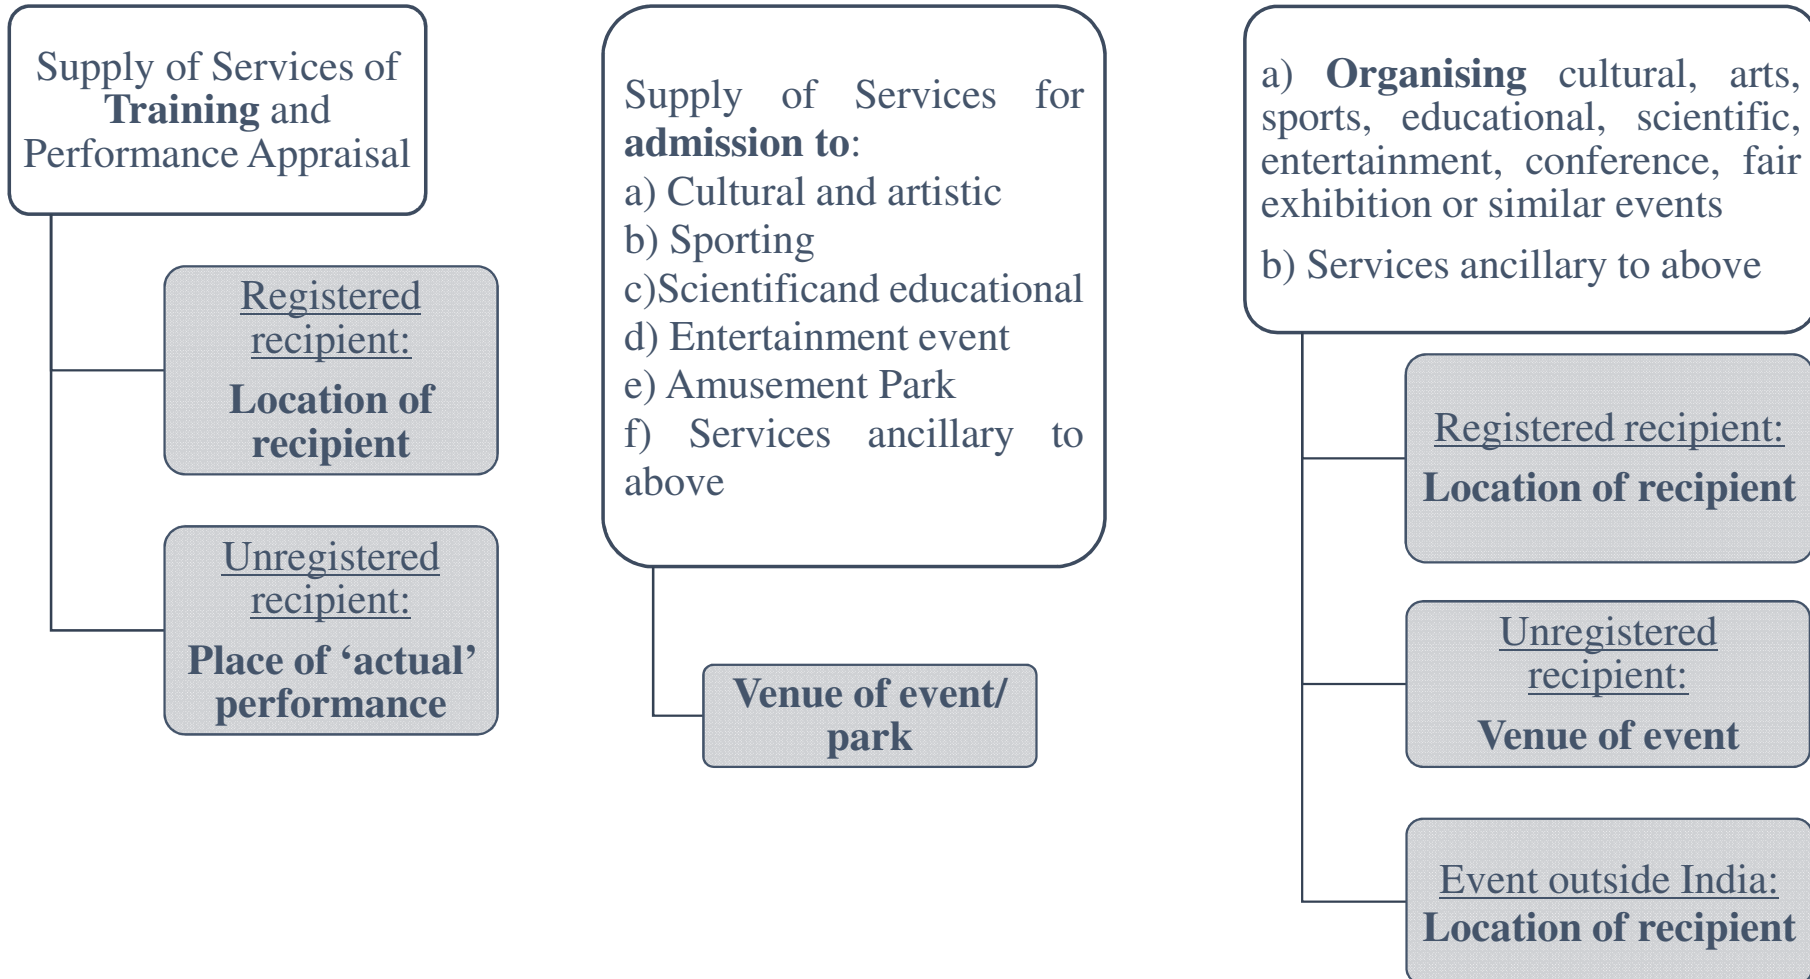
Supply of Services of Training and Performance Appraisal

Registered recipient:
Location of recipient

Unregistered recipient:
Place of 'actual' performance

Supply of Services for admission to:
a) Cultural and artistic
b) Sporting
c)Scientificand educational
d) Entertainment event
e) Amusement Park
f) Services ancillary to above

Venue of event/ park

a) Organising cultural, arts, sports, educational, scientific, entertainment, conference, fair exhibition or similar events
b) Services ancillary to above

Registered recipient:
Location of recipient

Unregistered recipient:
Venue of event

Event outside India:
Location of recipient